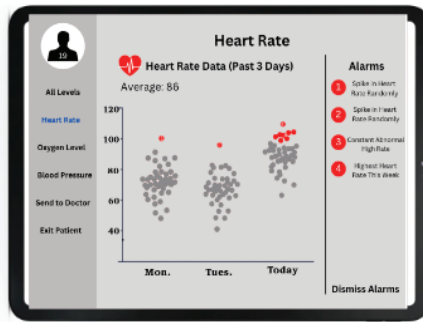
19

All Levels

Heart Rate

Oxygen Level

Blood Pressure

Send to Doctor

Exit Patient

Heart Rate

Heart Rate Data (Past 3 Days)

Average: 86

120

100

80

60

40

Mon.

Tues.

Today

Alarms

1 Spike in Heart Rate Randomly

2 Spike in Heart Rate Randomly

3 Constant Abnormal High Rate

4 Highest Heart Rate This Week

Dismiss Alarms